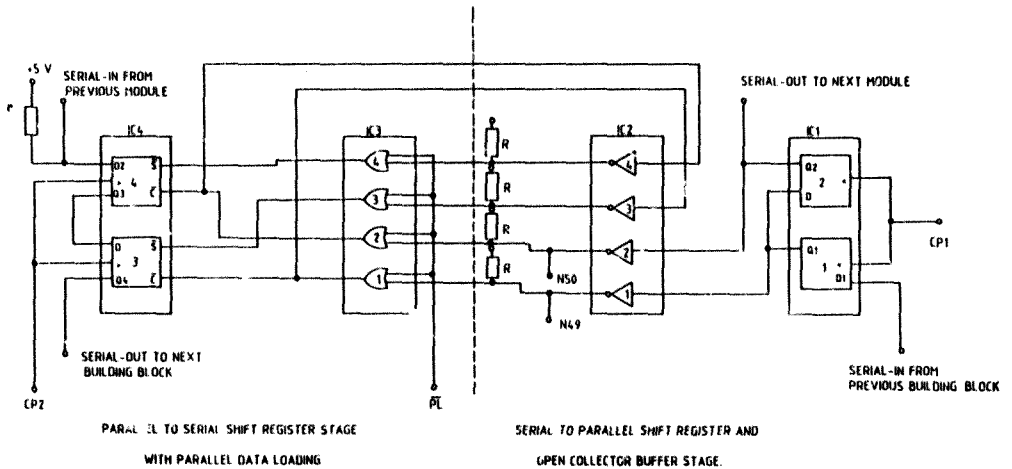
+5 V
r
SERIAL-IN FROM PREVIOUS MODULE
IC4
Q2
S
4
C
D1
D
S
3
Q4
C
IC3
4
3
2
1
R
R
R
R
IC2
4
3
2
1
N50
N49
SERIAL-OUT TO NEXT MODULE
IC1
Q2
2
D
Q1
1
D1
CP1
SERIAL-OUT TO NEXT BUILDING BLOCK
CP2
$\overline{PL}$
SERIAL-IN FROM PREVIOUS BUILDING BLOCK

PARAL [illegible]L TO SERIAL SHIFT REGISTER STAGE

WITH PARALLEL DATA LOADING

SERIAL TO PARALLEL SHIFT REGISTER AND

OPEN COLLECTOR BUFFER STAGE.